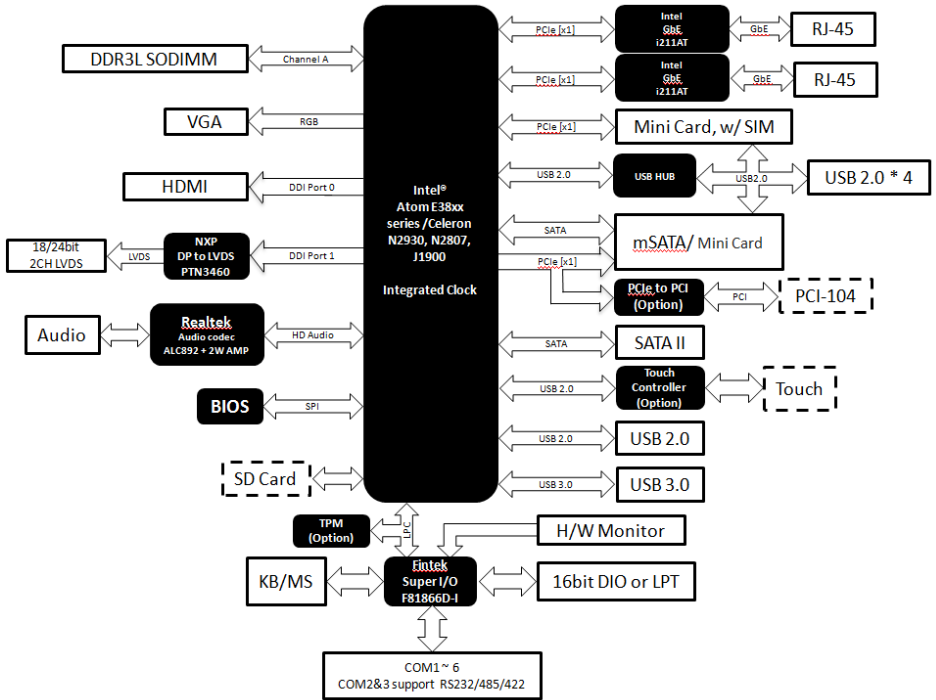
DDR3L SODIMM

Channel A

VGA

RGB

HDMI

DDI Port 0

18/24bit 2CH LVDS

LVDS

NXP DP to LVDS PTN3460

DDI Port 1

Audio

Realtek Audio codec ALC892 + 2W AMP

HD Audio

BIOS

SPI

SD Card

Intel® Atom E38xx series /Celeron N2930, N2807, J1900

Integrated Clock

PCIe [x1]

Intel GbE i211AT

GbE

RJ-45

PCIe [x1]

Intel GbE i211AT

GbE

RJ-45

PCIe [x1]

Mini Card, w/ SIM

USB 2.0

USB HUB

USB2.0

USB 2.0 * 4

SATA

mSATA/ Mini Card

PCIe [x1]

PCIe to PCI (Option)

PCI

PCI-104

SATA

SATA II

USB 2.0

Touch Controller (Option)

Touch

USB 2.0

USB 2.0

USB 3.0

USB 3.0

TPM (Option)

LPC

H/W Monitor

KB/MS

Fintek Super I/O F81866D-I

16bit DIO or LPT

COM1 ~ 6
COM2&3 support RS232/485/422